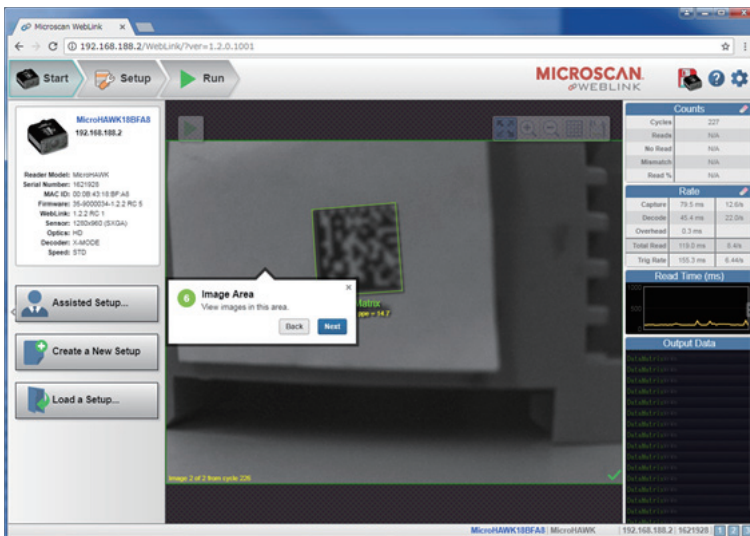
Microscan WebLink ×

192.168.188.2/WebLink/?ver=1.2.0.1001

Start Setup Run

MICROSCAN. WEBLINK

MicroHAWK18BFA8
192.168.188.2

Reader Model: MicroHAWK
Serial Number: 1621928
MAC ID: 00:0B:43:18:BF:A8
Firmware: 35-9000034-1.2.2 RC 5
WebLink: 1.2.2 RC 1
Sensor: 1280x960 (SXGA)
Optics: HD
Decoder: X-MODE
Speed: STD

Assisted Setup...

Create a New Setup

Load a Setup...

6 Image Area
View images in this area.
Back Next

Matrix
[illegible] = 14.7

Image 2 of 2 from cycle 226

Counts
| Cycles | 227 |
|---|---|
| Reads | N/A |
| No Read | N/A |
| Mismatch | N/A |
| Read % | N/A |

Rate
| Capture | 79.5 ms | 12.6/s |
|---|---|---|
| Decode | 45.4 ms | 22.0/s |
| Overhead | 0.3 ms | |
| Total Read | 119.0 ms | 8.4/s |
| Trig Rate | 155.3 ms | 6.44/s |

Read Time (ms)
1000
500
0

Output Data

MicroHAWK18BFA8 | MicroHAWK | 192.168.188.2 | 1621928